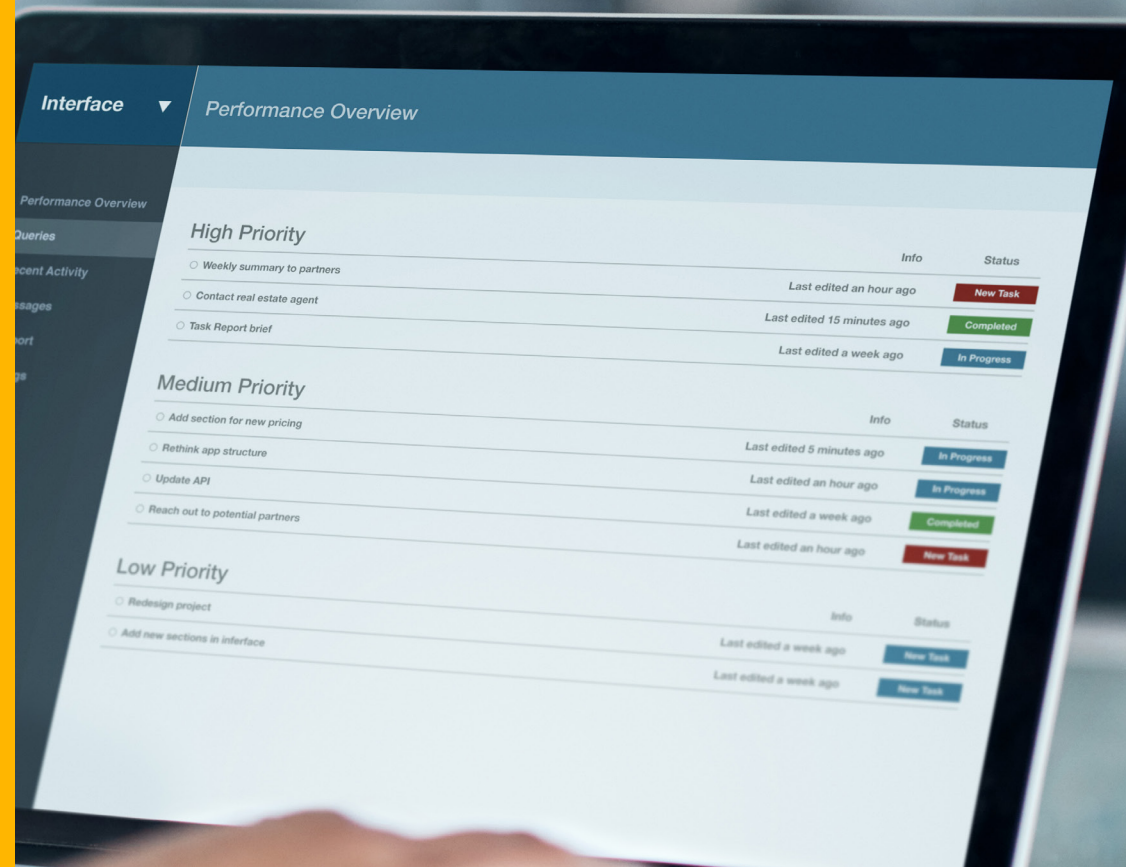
Interface ▼

Performance Overview

Performance Overview
Queries
ecent Activity
ssages
ort
gs

High Priority

| | Info | Status |
|---|---|---|
| Weekly summary to partners | Last edited an hour ago | New Task |
| Contact real estate agent | Last edited 15 minutes ago | Completed |
| Task Report brief | Last edited a week ago | In Progress |

Medium Priority

| | Info | Status |
|---|---|---|
| Add section for new pricing | Last edited 5 minutes ago | In Progress |
| Rethink app structure | Last edited an hour ago | In Progress |
| Update API | Last edited a week ago | Completed |
| Reach out to potential partners | Last edited an hour ago | New Task |

Low Priority

| | Info | Status |
|---|---|---|
| Redesign project | Last edited a week ago | New Task |
| Add new sections in interface | Last edited a week ago | New Task |